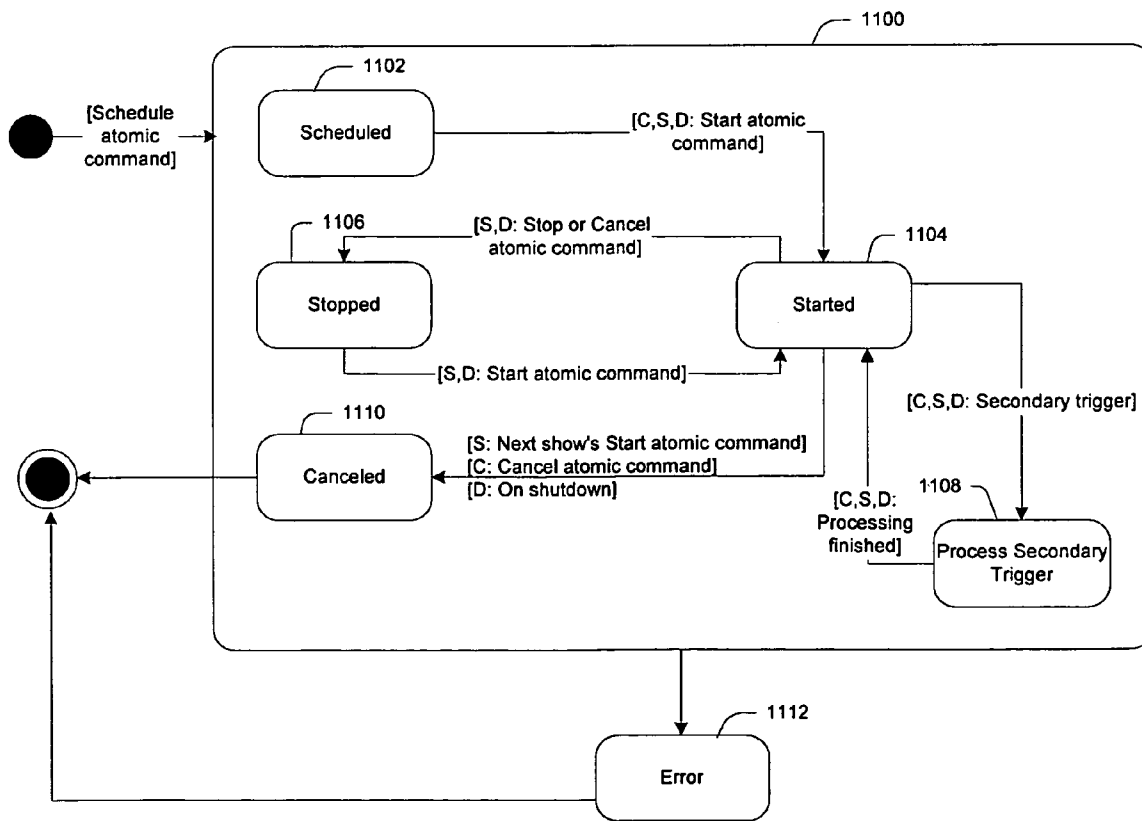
1100

[Schedule atomic command]

1102

Scheduled

[C,S,D: Start atomic command]

1106

[S,D: Stop or Cancel atomic command]

1104

Stopped

Started

[S,D: Start atomic command]

1110

[C,S,D: Secondary trigger]

Canceled

[S: Next show's Start atomic command]
[C: Cancel atomic command]
[D: On shutdown]

1108

[C,S,D: Processing finished]

Process Secondary Trigger

1112

Error